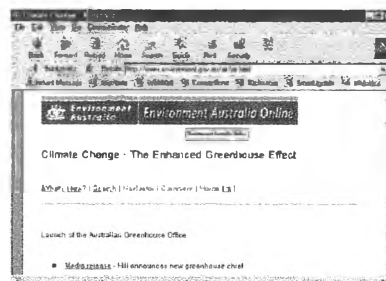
Environment Australia | Environment Australia Online

Climate Change - The Enhanced Greenhouse Effect

What's New? | Search | Feedback | Contents | Home

Launch of the Australian Greenhouse Office

■ Media release - Hill announces new greenhouse chief